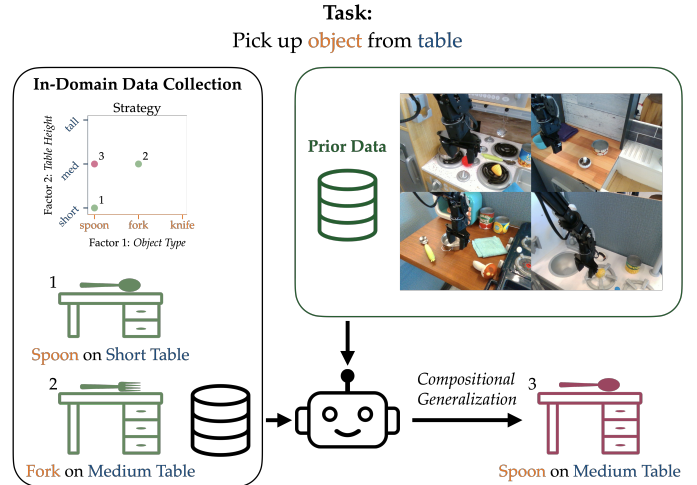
**Task:**
Pick up object from table

**In-Domain Data Collection**

Strategy

Factor 2: *Table Height*

tall

med

short

3

2

1

spoon fork knife

Factor 1: *Object Type*

1

Spoon on Short Table

2

Fork on Medium Table

**Prior Data**

*Compositional Generalization*

3

Spoon on Medium Table